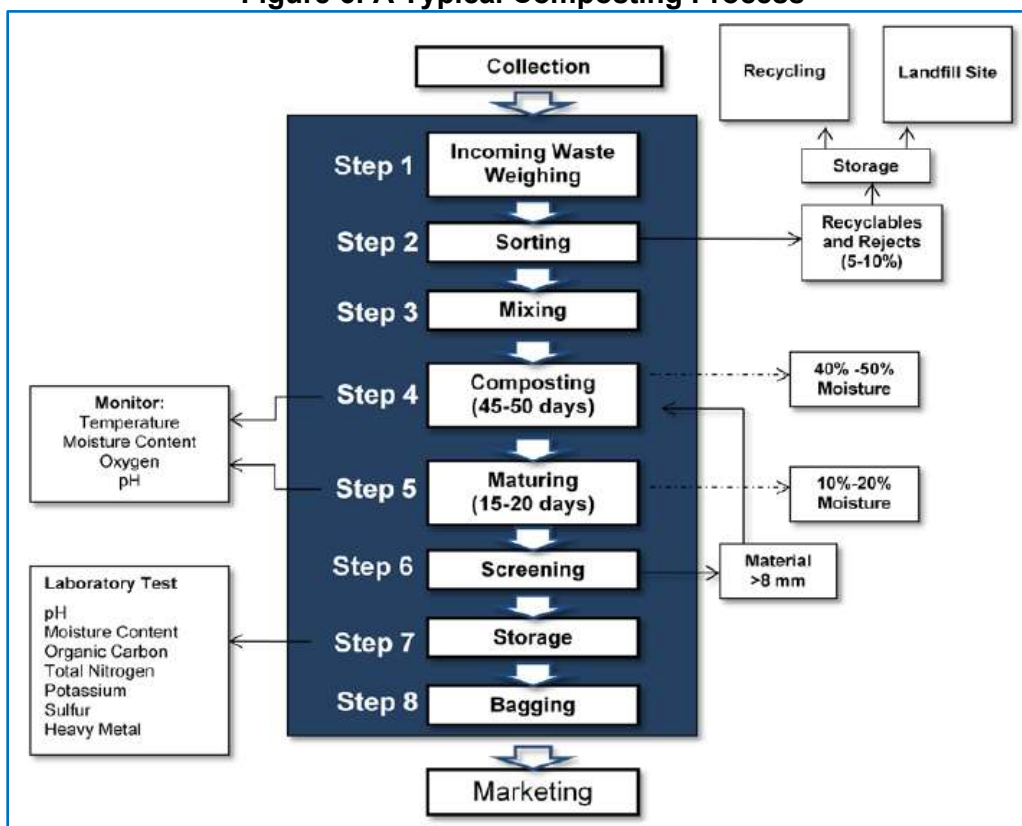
Figure 6: A Typical Composting Process

Collection

Step 1 Incoming Waste Weighing

Step 2 Sorting

Step 3 Mixing

Step 4 Composting (45-50 days)

Step 5 Maturing (15-20 days)

Step 6 Screening

Step 7 Storage

Step 8 Bagging

Marketing

Recycling

Landfill Site

Storage

Recyclables and Rejects (5-10%)

40% -50% Moisture

10%-20% Moisture

Material >8 mm

Monitor:
Temperature
Moisture Content
Oxygen
pH

Laboratory Test
pH
Moisture Content
Organic Carbon
Total Nitrogen
Potassium
Sulfur
Heavy Metal